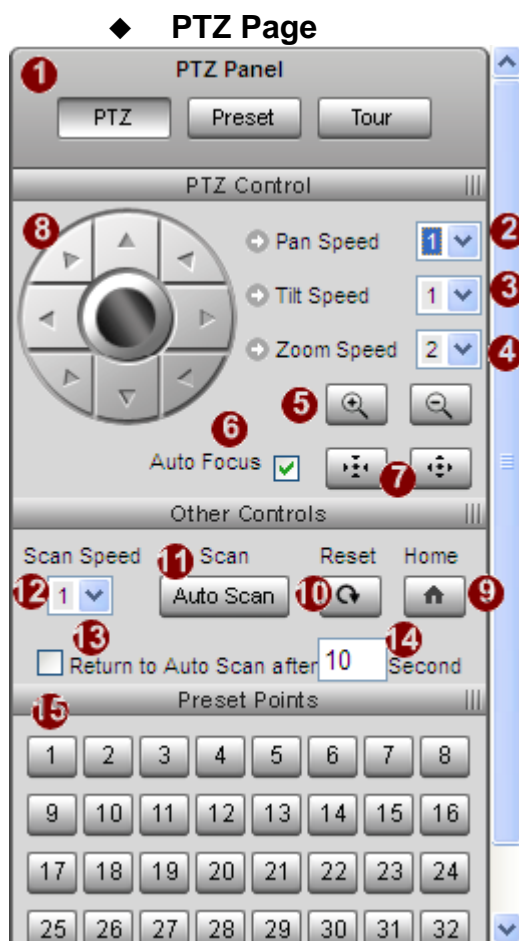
◆ PTZ Page

1 PTZ Panel

PTZ Preset Tour

PTZ Control

8

Pan Speed 1 2

Tilt Speed 1 3

Zoom Speed 2 4

5

6

Auto Focus 7

Other Controls

Scan Speed 11 Scan Reset Home

12 1 Auto Scan 10 9

13 14

Return to Auto Scan after 10 Second

Preset Points

15

| 1 | 2 | 3 | 4 | 5 | 6 | 7 | 8 |
|---|---|---|---|---|---|---|---|
| 9 | 10 | 11 | 12 | 13 | 14 | 15 | 16 |
| 17 | 18 | 19 | 20 | 21 | 22 | 23 | 24 |
| 25 | 26 | 27 | 28 | 29 | 30 | 31 | 32 |